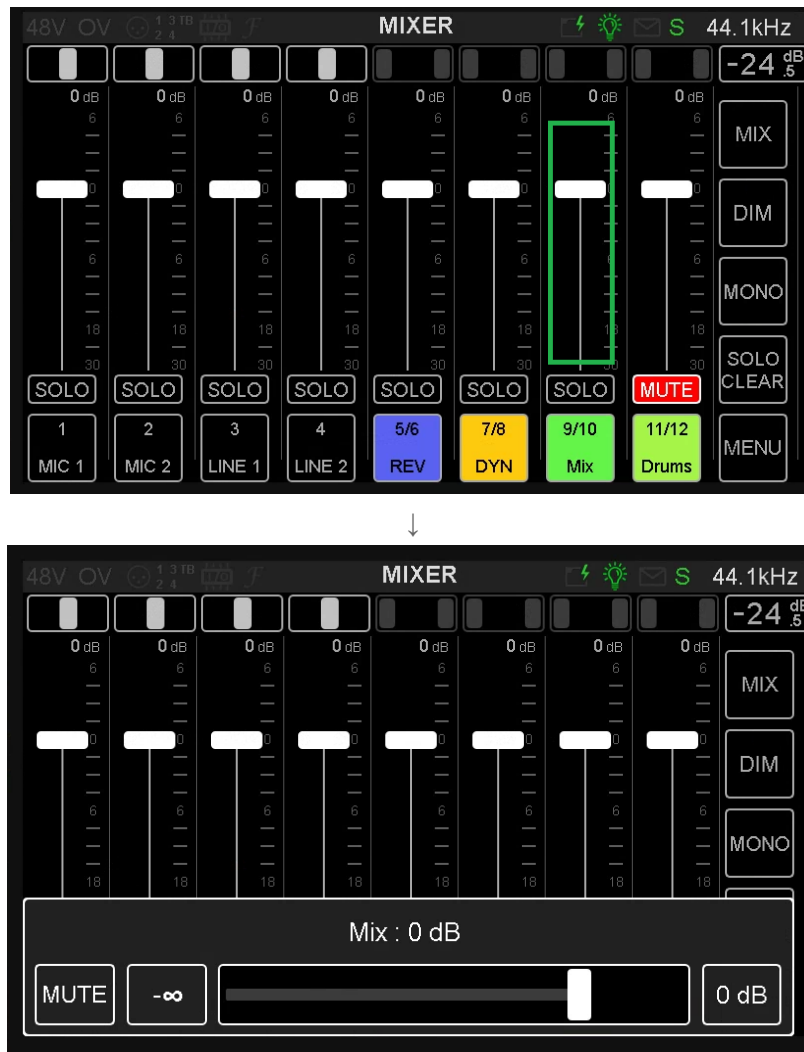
48V OV $\frac{1\ 3}{2\ 4}$ TB MIXER S 44.1kHz

-24 dB .5

0 dB 0 dB 0 dB 0 dB 0 dB 0 dB 0 dB 0 dB

6 0 6 18 30

MIX

DIM

MONO

SOLO CLEAR

SOLO SOLO SOLO SOLO SOLO SOLO SOLO MUTE

1 MIC 1
2 MIC 2
3 LINE 1
4 LINE 2
5/6 REV
7/8 DYN
9/10 Mix
11/12 Drums

MENU

↓

48V OV $\frac{1\ 3}{2\ 4}$ TB MIXER S 44.1kHz

-24 dB .5

0 dB 0 dB 0 dB 0 dB 0 dB 0 dB 0 dB 0 dB

6 0 6 18

MIX

DIM

MONO

Mix : 0 dB

MUTE -∞ 0 dB